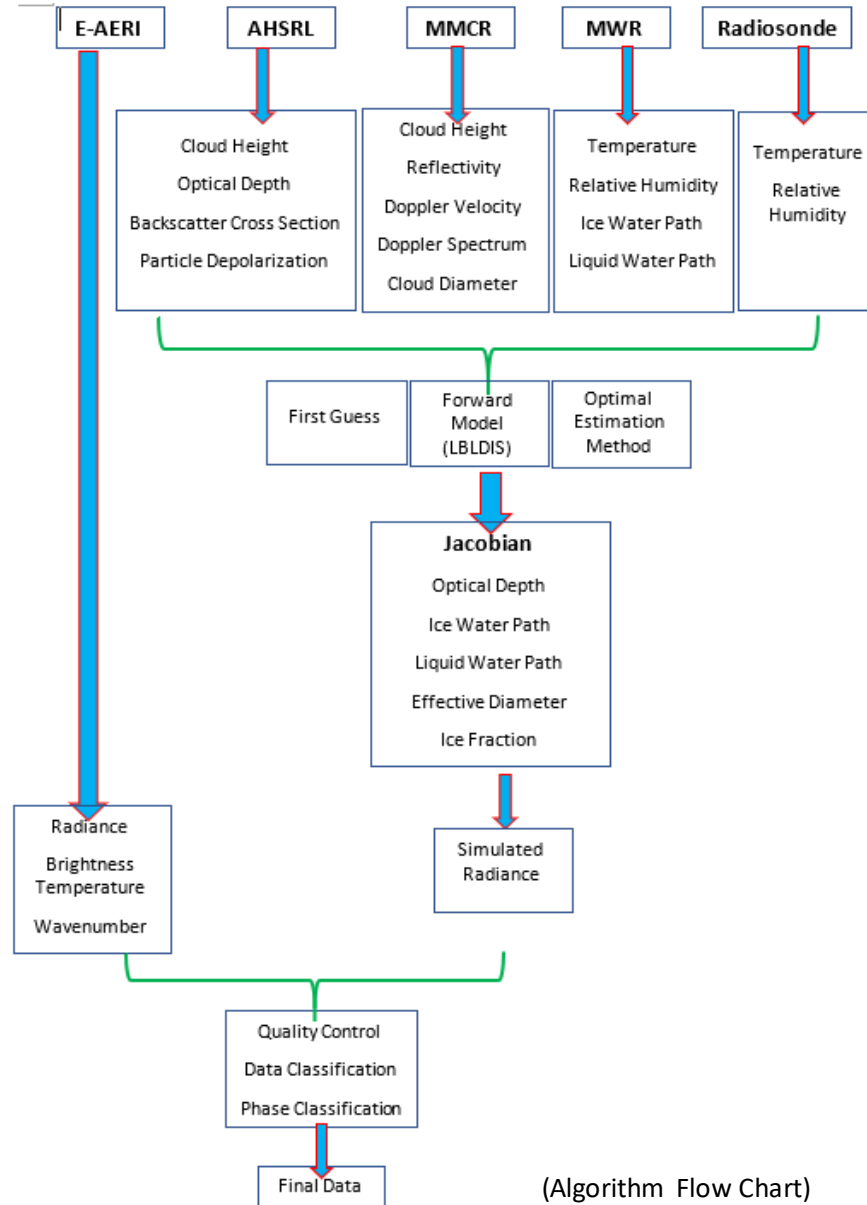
E-AERI

AHSRL

MMCR

MWR

Radiosonde

Cloud Height
Optical Depth
Backscatter Cross Section
Particle Depolarization

Cloud Height
Reflectivity
Doppler Velocity
Doppler Spectrum
Cloud Diameter

Temperature
Relative Humidity
Ice Water Path
Liquid Water Path

Temperature
Relative Humidity

First Guess

Forward Model (LBLDIS)

Optimal Estimation Method

Jacobian
Optical Depth
Ice Water Path
Liquid Water Path
Effective Diameter
Ice Fraction

Radiance
Brightness Temperature
Wavenumber

Simulated Radiance

Quality Control
Data Classification
Phase Classification

Final Data

(Algorithm Flow Chart)